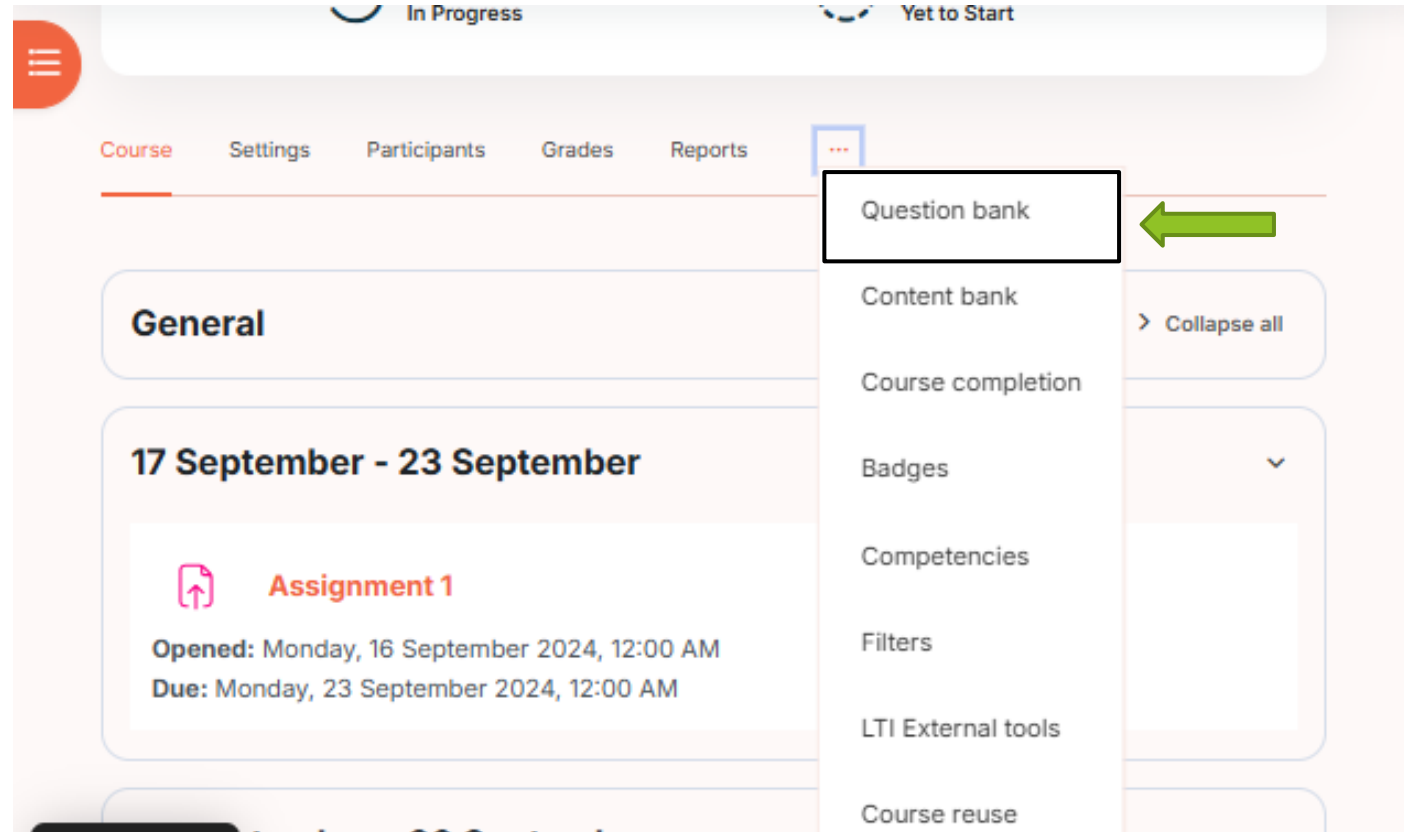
In Progress

Yet to Start

Course Settings Participants Grades Reports ···

Question bank

Content bank

Course completion

Badges

Competencies

Filters

LTI External tools

Course reuse

General

Collapse all

17 September - 23 September

Assignment 1

Opened: Monday, 16 September 2024, 12:00 AM

Due: Monday, 23 September 2024, 12:00 AM

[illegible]